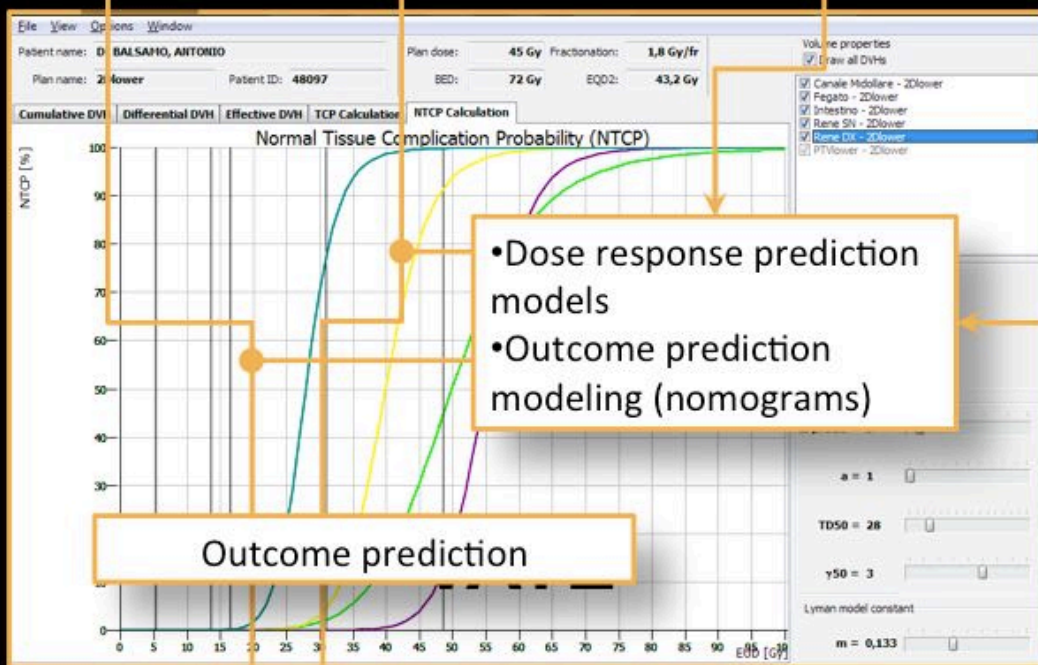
File View Options Window

Patient name: D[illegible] BALSAMO, ANTONIO
Plan name: 2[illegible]lower
Patient ID: 48097
Plan dose: 45 Gy
Fractionation: 1,8 Gy/fr
BED: 72 Gy
EQD2: 43,2 Gy

Volume properties
Draw all DVHs
Canale Midollare - 2Dlower
Fegato - 2Dlower
Intestino - 2Dlower
Rene SN - 2Dlower
Rene DX - 2Dlower
PTVlower - 2Dlower

Cumulative DVH | Differential DVH | Effective DVH | TCP Calculation | NTCP Calculation

Normal Tissue Complication Probability (NTCP)

NTCP [%]

100
90
80
70
60
50
40
30

0 5 10 15 20 25 30 35 40 45 50 55 60 65 70 75 80 85 90 95 100
EUD [Gy]

•Dose response prediction models
•Outcome prediction modeling (nomograms)

Outcome prediction

a = 1
TD50 = 28
γ50 = 3
Lyman model constant
m = 0,133